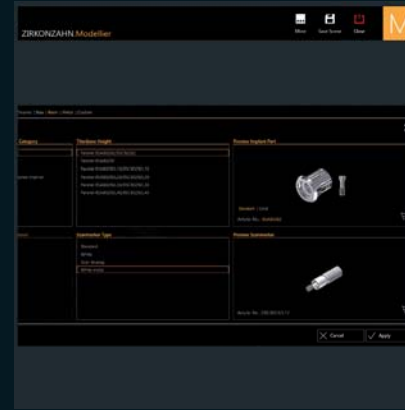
ZIRKONZAHN.Modellier

Move
Save Scene
Close

M

Scene | New | Abutment | Custom

Category

Thickness Height

Preview Implant Part

Standard - Lock

Article No.: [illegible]

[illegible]

Connection Type

Standard

White

Gold Shaping

White screw

Preview Connection

Article No.: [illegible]

Cancel

Apply